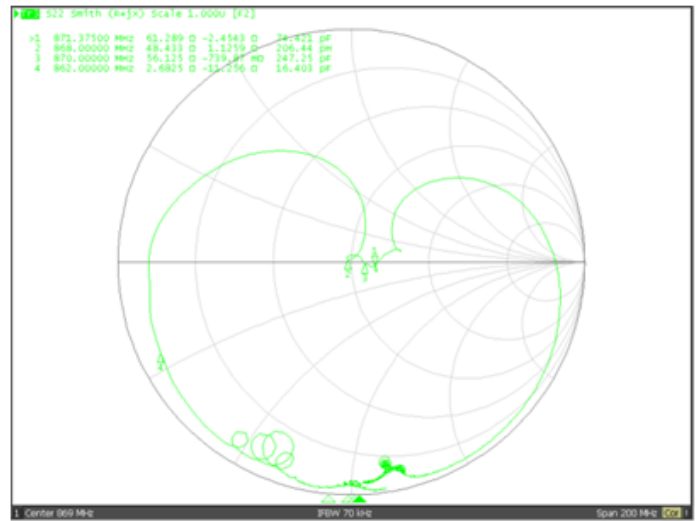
Tr1 S22 Smith (R+jX) Scale 1.000U [F2]

>1 871.37500 MHz 61.289 Ω -2.4543 Ω 74.421 pF
2 868.00000 MHz 48.433 Ω 1.1259 Ω 206.44 pH
3 870.00000 MHz 56.125 Ω -739.87 mΩ 247.25 pF
4 862.00000 MHz 2.6825 Ω -11.256 Ω 16.403 pF

4

2 3 1

1 Center 869 MHz IFBW 70 kHz Span 200 MHz Cor